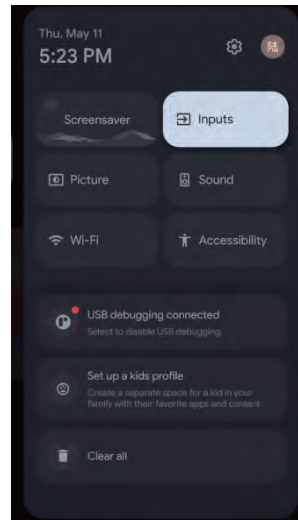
Thu, May 11
5:23 PM

Screensaver

Inputs

Picture

Sound

Wi-Fi

Accessibility

USB debugging connected
Select to disable USB debugging.

Set up a kids profile
Create a separate space for a kid in your family with their favorite apps and content

Clear all